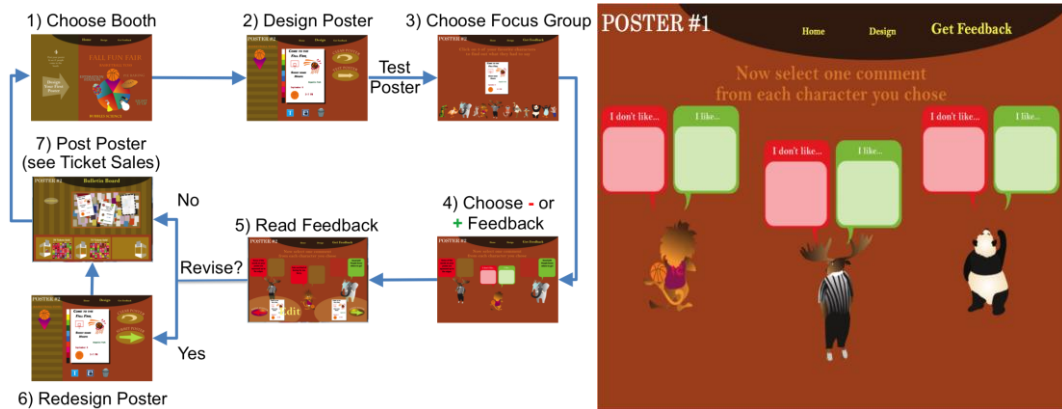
1) Choose Booth

2) Design Poster

3) Choose Focus Group

Test Poster

FALL FUN FAIR

4) Choose - or + Feedback

5) Read Feedback

Revise?

7) Post Poster (see Ticket Sales)

No

Yes

Bulletin Board

6) Redesign Poster

POSTER #1

Home

Design

Get Feedback

Now select one comment from each character you chose

I don't like...

I like...

I don't like...

I like...

I don't like...

I like...